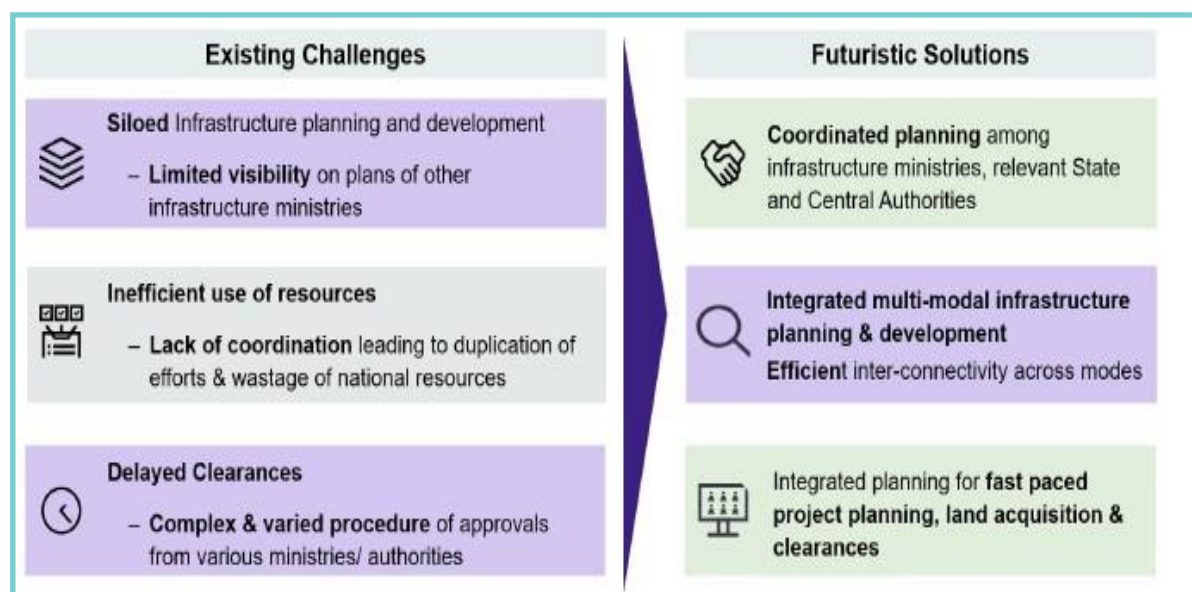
Existing Challenges

Siloed Infrastructure planning and development

– Limited visibility on plans of other infrastructure ministries

Inefficient use of resources

– Lack of coordination leading to duplication of efforts & wastage of national resources

Delayed Clearances

– Complex & varied procedure of approvals from various ministries/ authorities

Futuristic Solutions

Coordinated planning among infrastructure ministries, relevant State and Central Authorities

Integrated multi-modal infrastructure planning & development

Efficient inter-connectivity across modes

Integrated planning for fast paced project planning, land acquisition & clearances